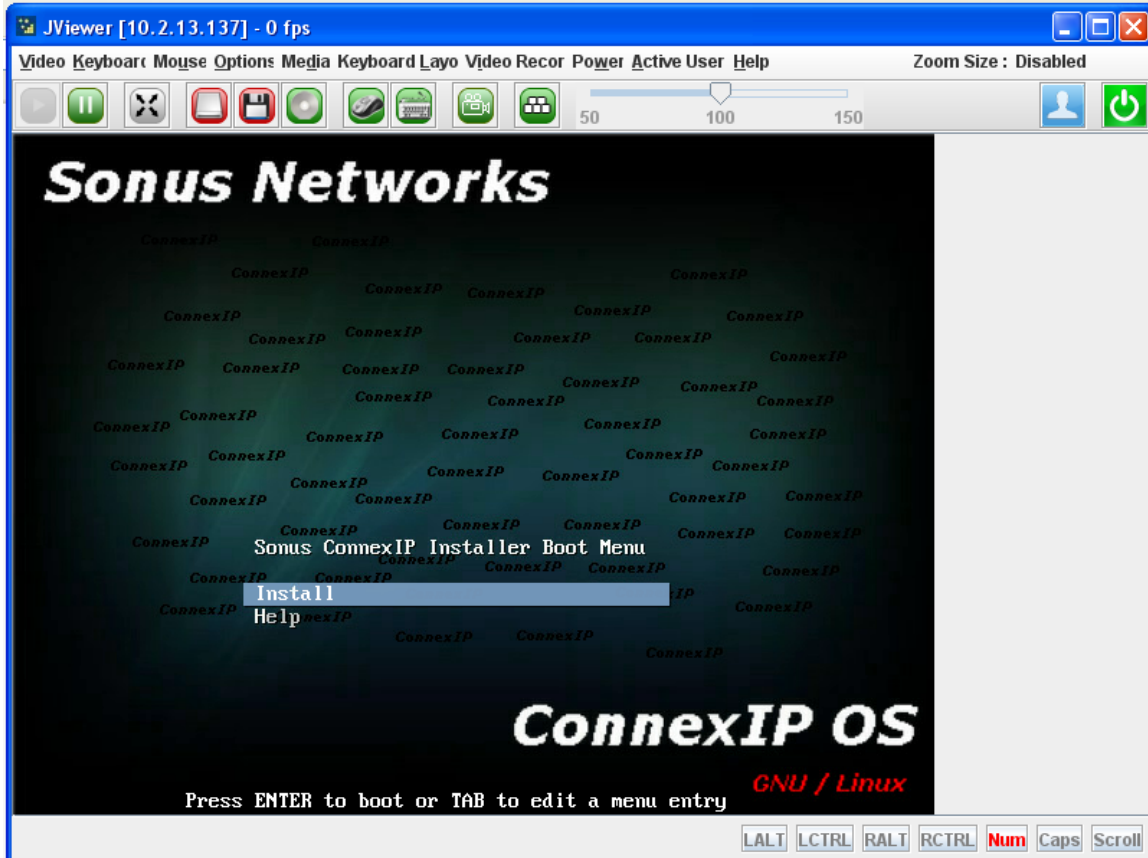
JViewer [10.2.13.137] - 0 fps

Video Keyboarc Mouse Options Media Keyboard Layo Video Recor Power Active User Help Zoom Size : Disabled

50 100 150

Sonus Networks

Sonus ConnexIP Installer Boot Menu

Install
Help

ConnexIP OS

GNU / Linux

Press ENTER to boot or TAB to edit a menu entry

LALT LCTRL RALT RCTRL Num Caps Scroll